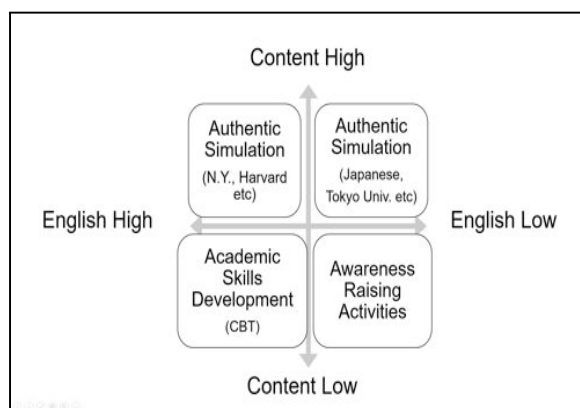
Content High

Authentic Simulation (N.Y., Harvard etc)

Authentic Simulation (Japanese, Tokyo Univ. etc)

English High

English Low

Academic Skills Development (CBT)

Awareness Raising Activities

Content Low